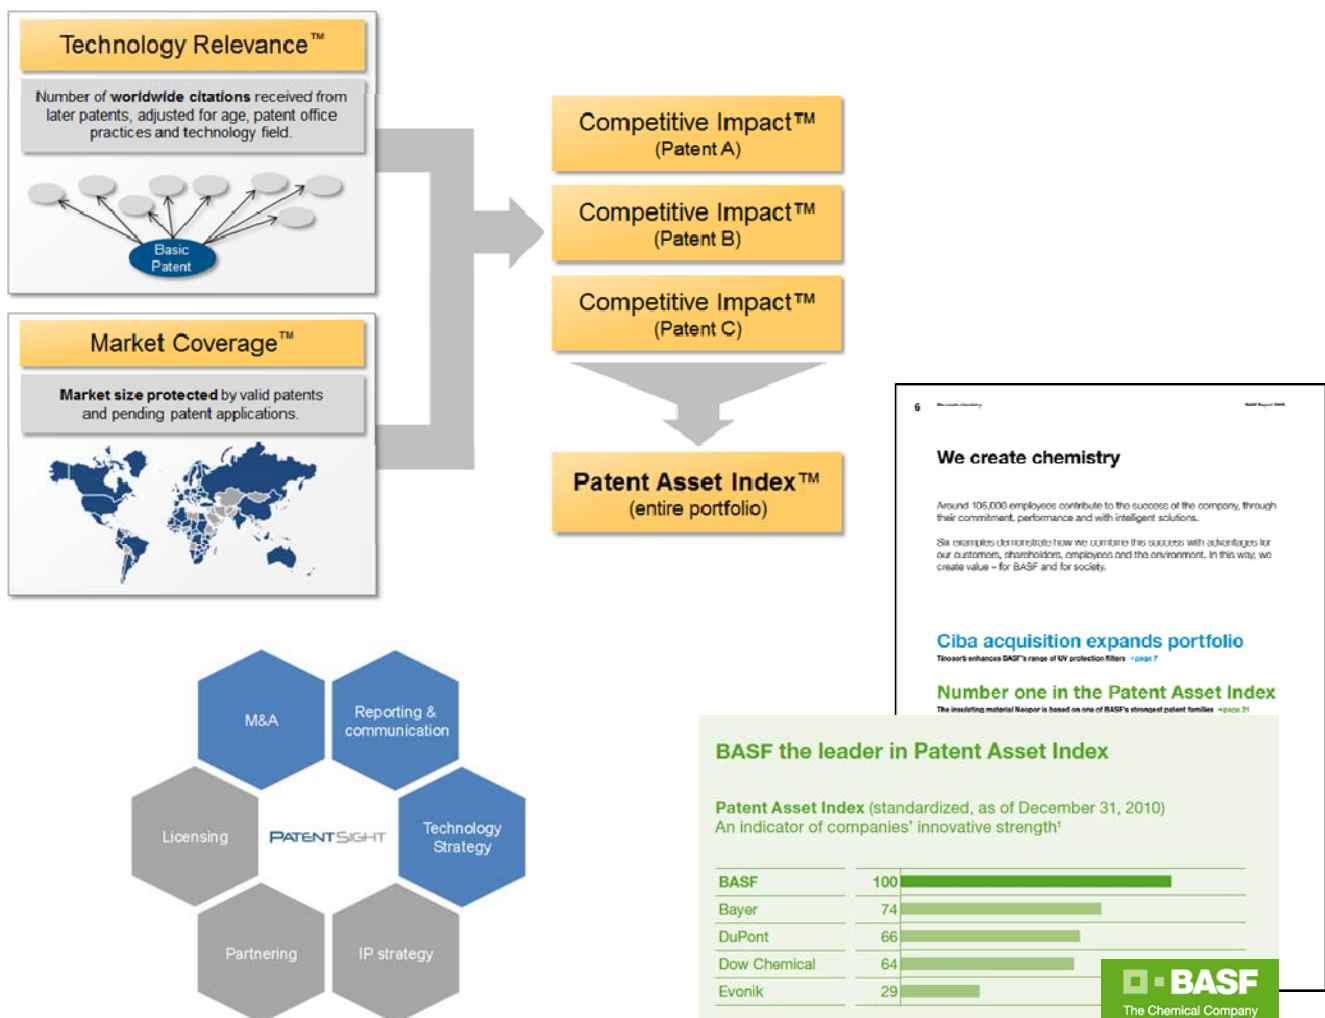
Technology Relevance™

Number of **worldwide citations** received from later patents, adjusted for age, patent office practices and technology field.

Basic Patent

Market Coverage™

**Market size protected** by valid patents and pending patent applications.

Competitive Impact™ (Patent A)

Competitive Impact™ (Patent B)

Competitive Impact™ (Patent C)

Patent Asset Index™ (entire portfolio)

M&A

Reporting & communication

Licensing

PATENTSIGHT

Technology Strategy

Partnering

IP strategy

6 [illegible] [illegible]

We create chemistry

Around 105,000 employees contribute to the success of the company, through their commitment, performance and with intelligent solutions.

Six examples demonstrate how we combine this success with advantages for our customers, shareholders, employees and the environment. In this way, we create value – for BASF and for society.

Ciba acquisition expands portfolio

Tinosorb enhances BASF's range of UV protection filters → page 7

Number one in the Patent Asset Index

The insulating material Neopor is based on one of BASF's strongest patent families → page 21

BASF the leader in Patent Asset Index

**Patent Asset Index** (standardized, as of December 31, 2010)
An indicator of companies' innovative strength¹

| | |
|---|---|
| BASF | 100 |
| Bayer | 74 |
| DuPont | 66 |
| Dow Chemical | 64 |
| Evonik | 29 |

BASF
The Chemical Company